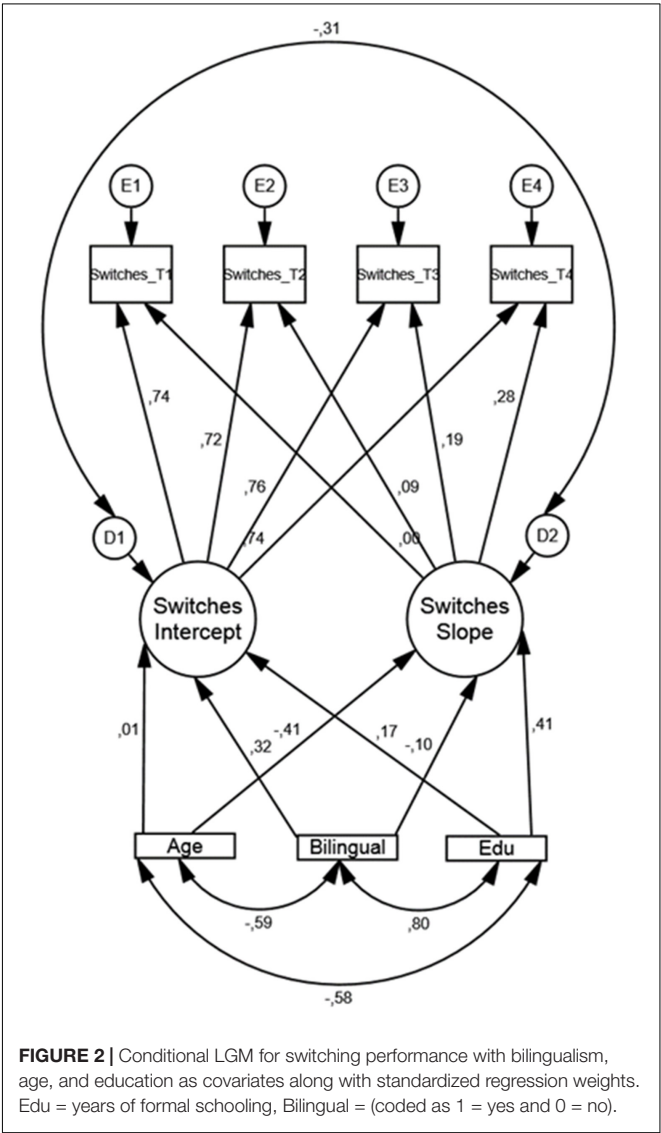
-,31

E1

E2

E3

E4

Switches_T1

Switches_T2

Switches_T3

Switches_T4

,74

,72

,76

,74

,09

,06

,19

,28

D1

D2

Switches Intercept

Switches Slope

,01

,32

-,41

,17

-,10

,41

Age

Bilingual

Edu

-,59

,80

-,58

FIGURE 2 | Conditional LGM for switching performance with bilingualism, age, and education as covariates along with standardized regression weights. Edu = years of formal schooling, Bilingual = (coded as 1 = yes and 0 = no).